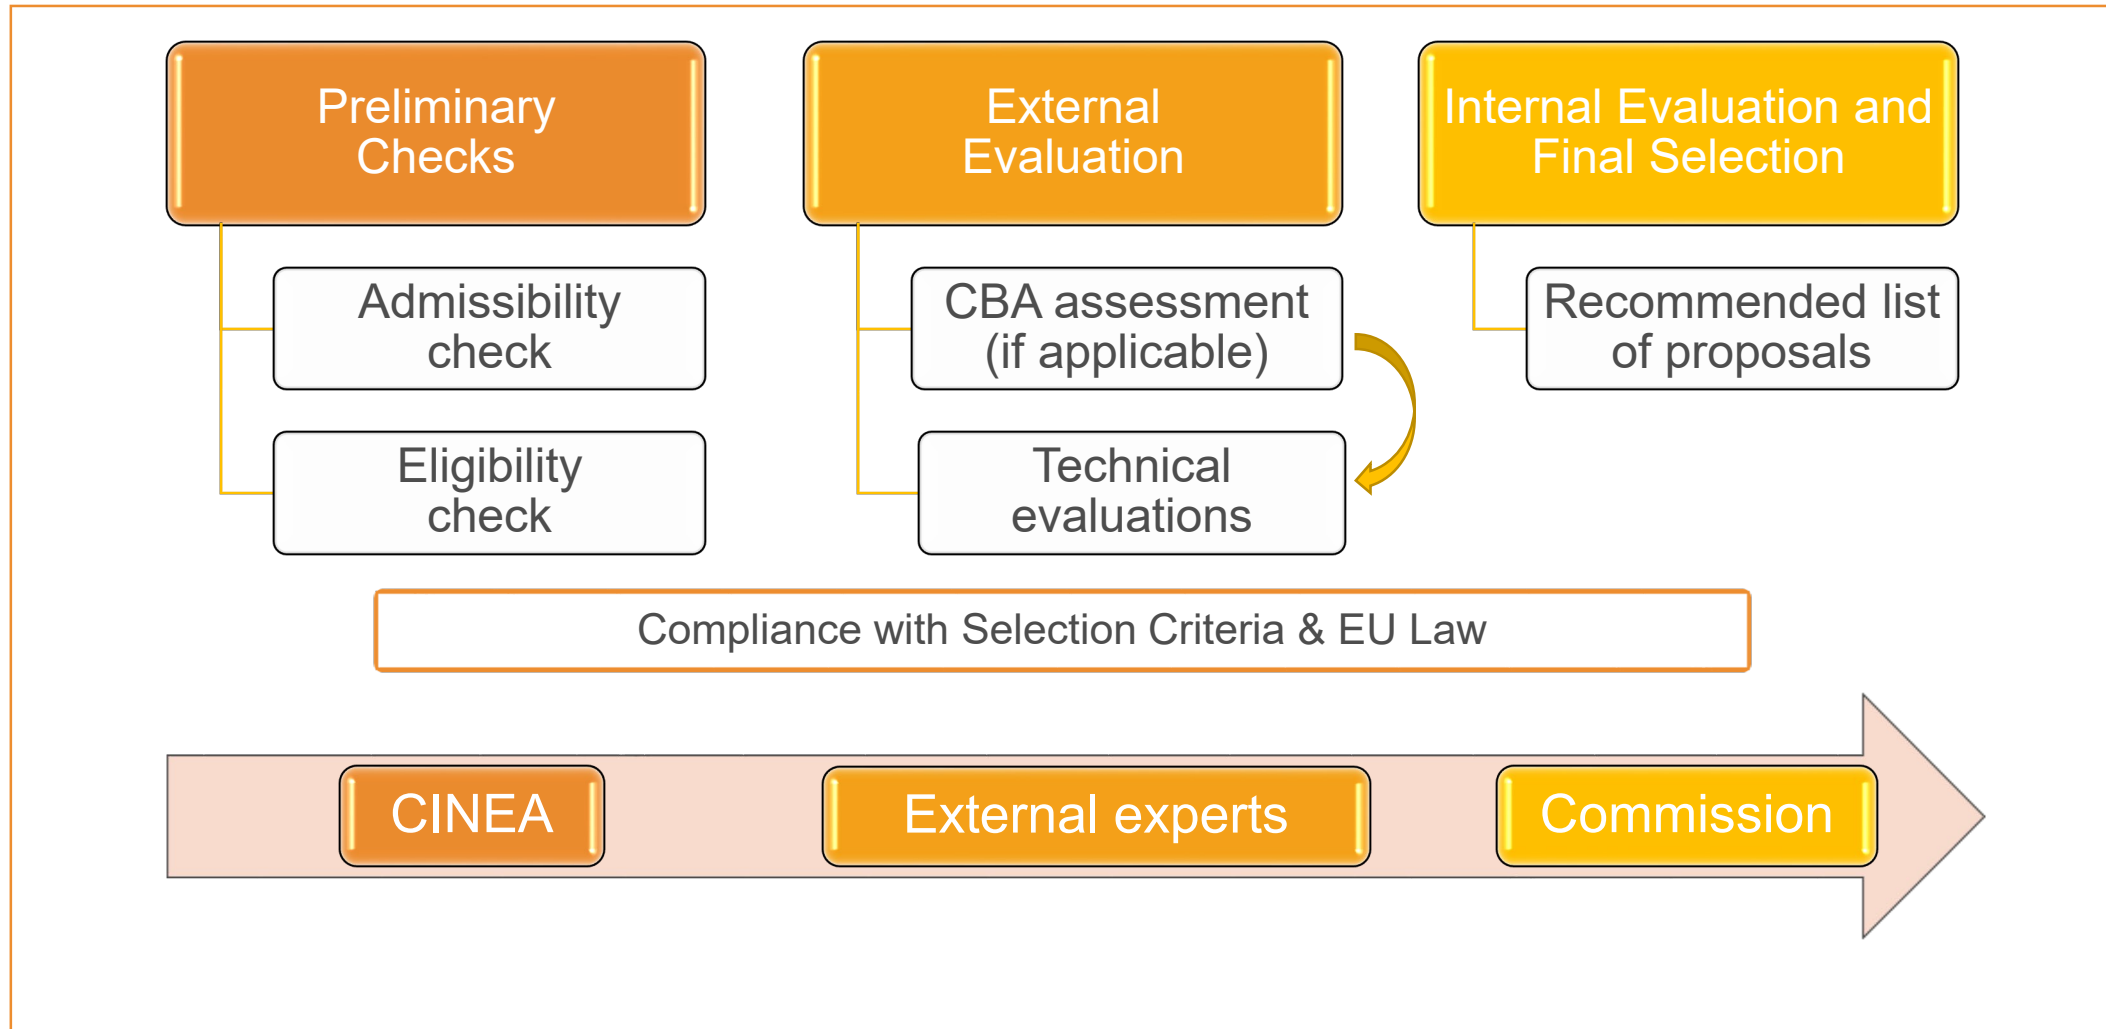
Preliminary Checks

Admissibility check

Eligibility check

External Evaluation

CBA assessment (if applicable)

Technical evaluations

Internal Evaluation and Final Selection

Recommended list of proposals

Compliance with Selection Criteria & EU Law

CINEA

External experts

Commission